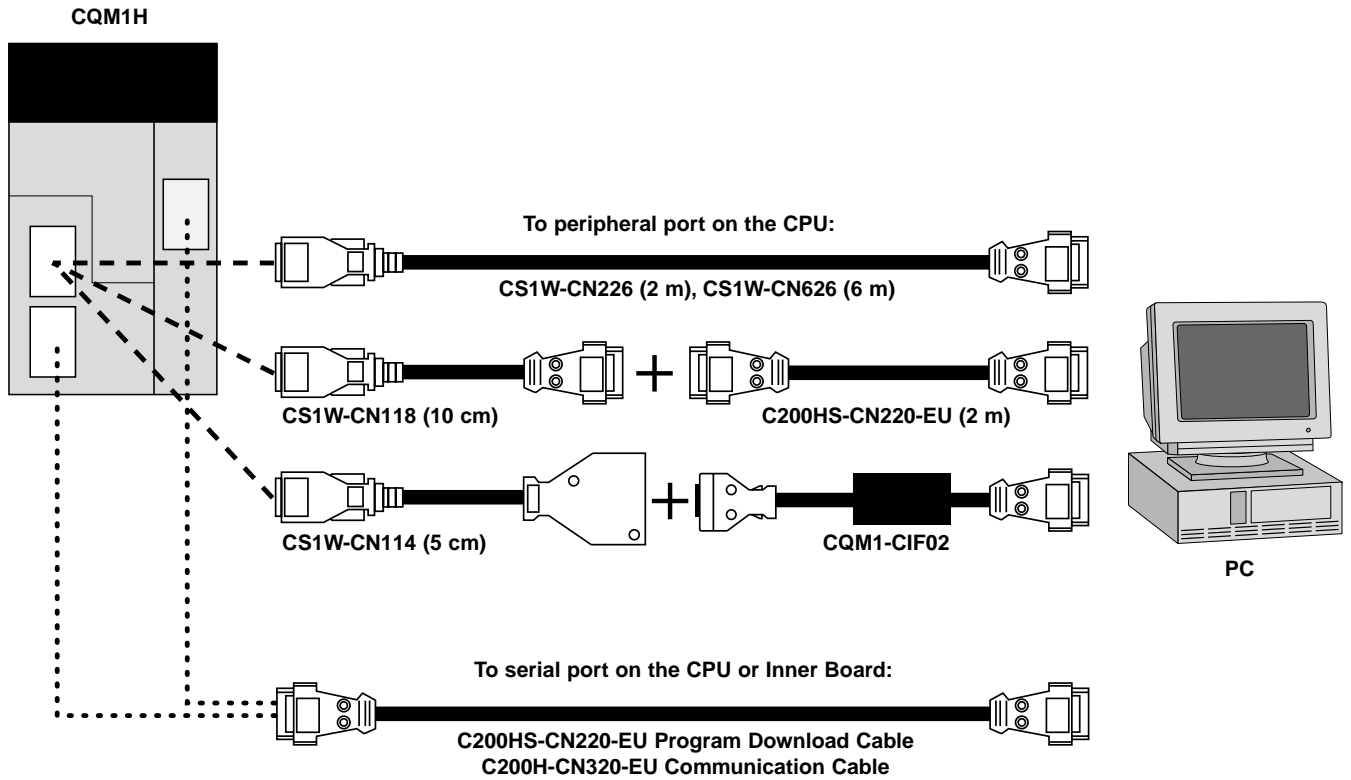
CQM1H

To peripheral port on the CPU:

CS1W-CN226 (2 m), CS1W-CN626 (6 m)

CS1W-CN118 (10 cm)

C200HS-CN220-EU (2 m)

CS1W-CN114 (5 cm)

CQM1-CIF02

PC

To serial port on the CPU or Inner Board:

C200HS-CN220-EU Program Download Cable
C200H-CN320-EU Communication Cable